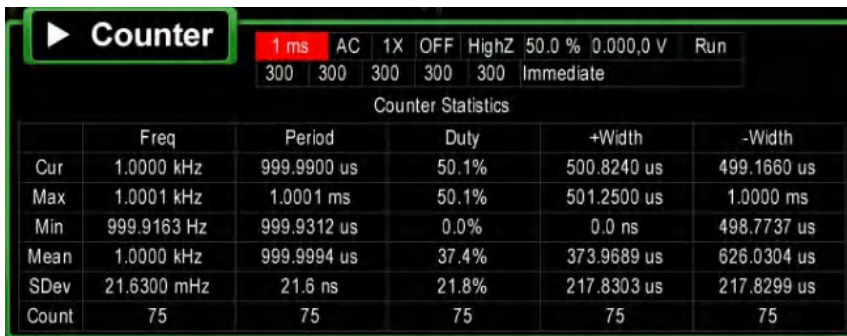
▶ Counter

1 ms AC 1X OFF HighZ 50.0 % 0.000,0 V Run
300 300 300 300 300 Immediate

Counter Statistics

| | Freq | Period | Duty | +Width | -Width |
|---|---|---|---|---|---|
| Cur | 1.0000 kHz | 999.9900 us | 50.1% | 500.8240 us | 499.1660 us |
| Max | 1.0001 kHz | 1.0001 ms | 50.1% | 501.2500 us | 1.0000 ms |
| Min | 999.9163 Hz | 999.9312 us | 0.0% | 0.0 ns | 498.7737 us |
| Mean | 1.0000 kHz | 999.9994 us | 37.4% | 373.9689 us | 626.0304 us |
| SDev | 21.6300 mHz | 21.6 ns | 21.8% | 217.8303 us | 217.8299 us |
| Count | 75 | 75 | 75 | 75 | 75 |